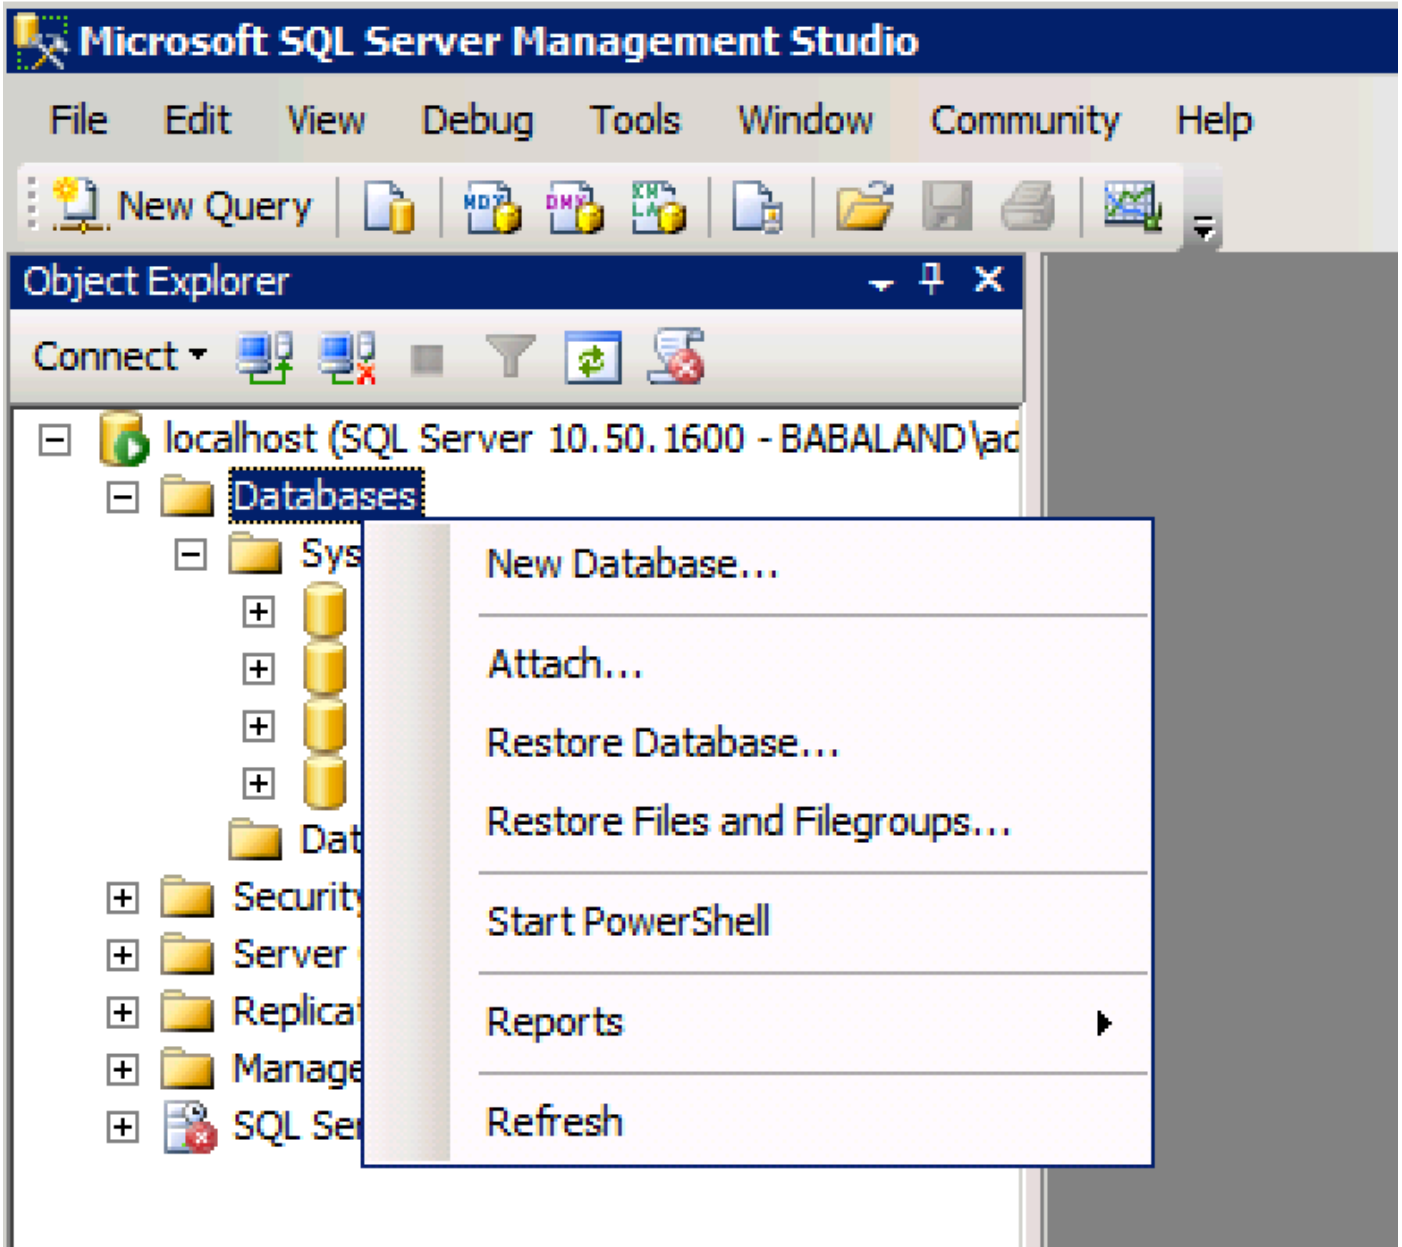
Microsoft SQL Server Management Studio

File Edit View Debug Tools Window Community Help

New Query

Object Explorer

Connect

localhost (SQL Server 10.50.1600 - BABALAND\ac

Databases

Sys

Dat

Security

Server

Replicat

Manage

SQL Se

New Database...

Attach...

Restore Database...

Restore Files and Filegroups...

Start PowerShell

Reports

Refresh